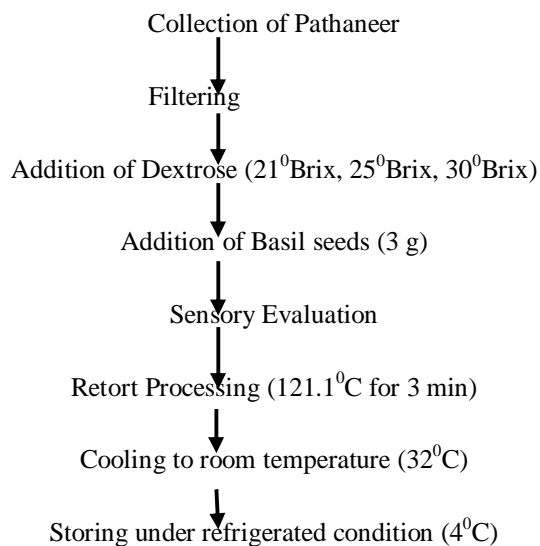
Collection of Pathaneer

Filtering

Addition of Dextrose ($21^0$Brix, $25^0$Brix, $30^0$Brix)

Addition of Basil seeds (3 g)

Sensory Evaluation

Retort Processing ($121.1^0$C for 3 min)

Cooling to room temperature ($32^0$C)

Storing under refrigerated condition ($4^0$C)